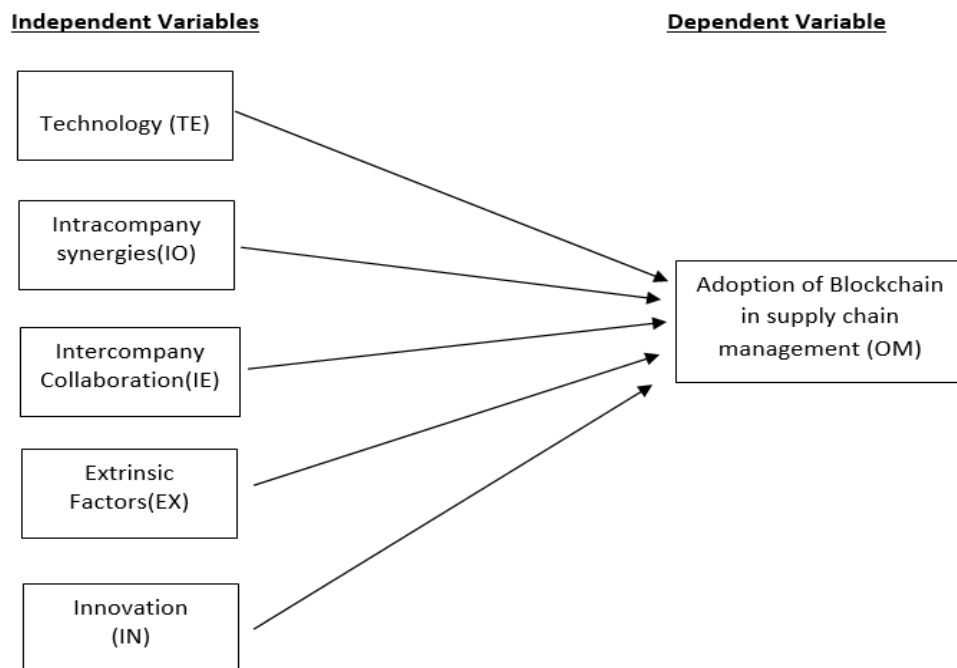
Independent Variables

Dependent Variable

Technology (TE)

Intracompany synergies(IO)

Intercompany Collaboration(IE)

Extrinsic Factors(EX)

Innovation (IN)

Adoption of Blockchain in supply chain management (OM)